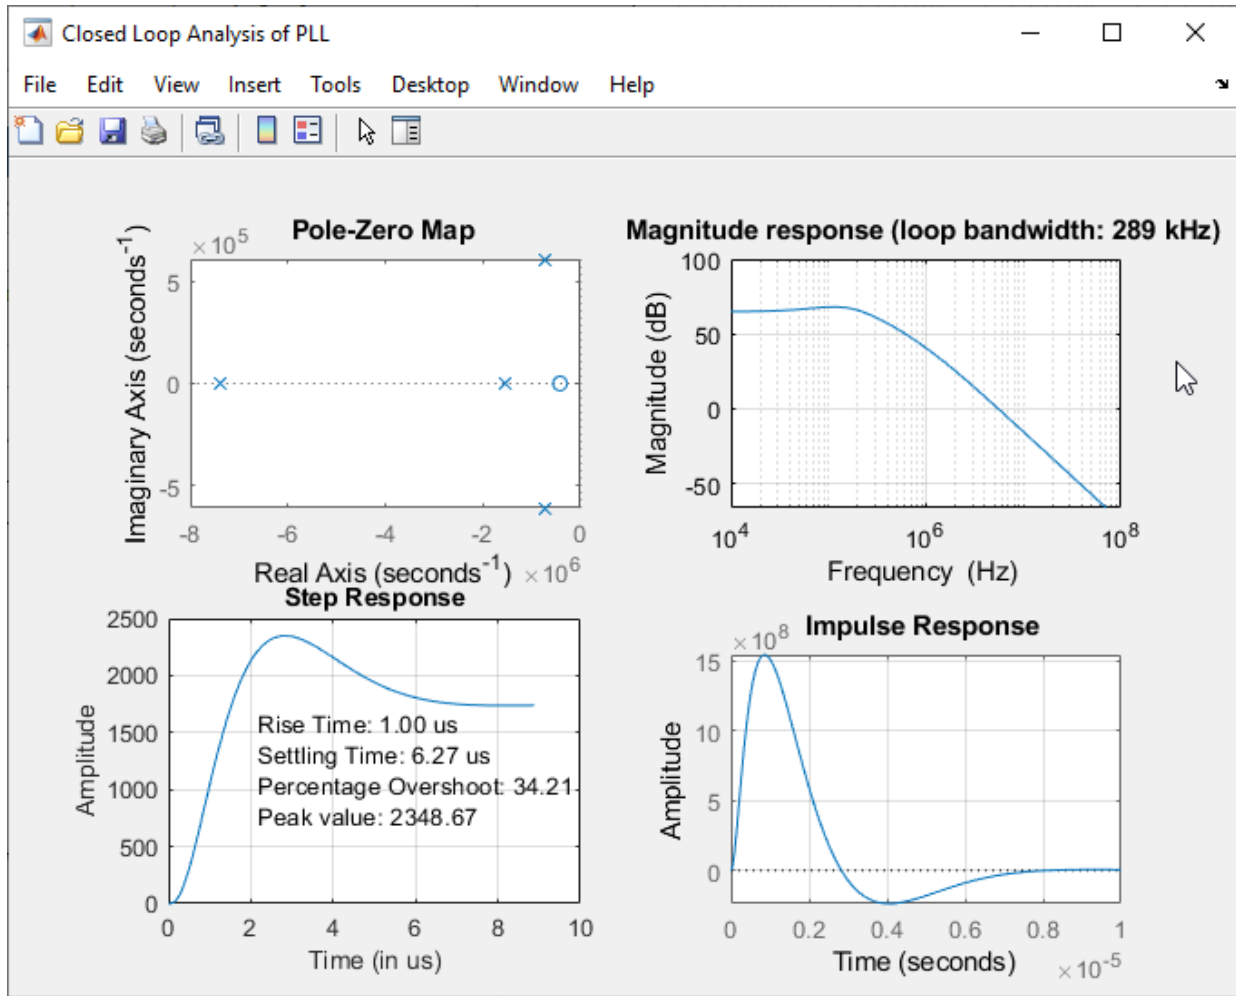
Closed Loop Analysis of PLL

File Edit View Insert Tools Desktop Window Help

Pole-Zero Map

$\times 10^5$

5

0

-5

-8 -6 -4 -2 0

Imaginary Axis (seconds$^{-1}$)

Real Axis (seconds$^{-1}$) $\times 10^6$

Magnitude response (loop bandwidth: 289 kHz)

100

50

0

-50

$10^4$ $10^6$ $10^8$

Magnitude (dB)

Frequency (Hz)

Step Response

2500

2000

1500

1000

500

0

0 2 4 6 8 10

Amplitude

Time (in us)

Rise Time: 1.00 us
Settling Time: 6.27 us
Percentage Overshoot: 34.21
Peak value: 2348.67

Impulse Response

$\times 10^8$

15

10

5

0

0 0.2 0.4 0.6 0.8 1

Amplitude

Time (seconds) $\times 10^{-5}$